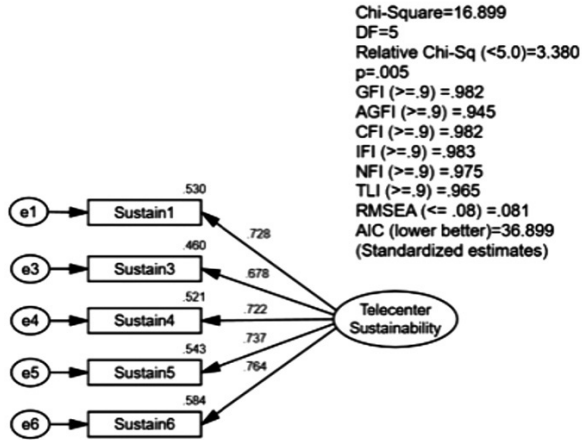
Chi-Square=16.899
DF=5
Relative Chi-Sq (<5.0)=3.380
p=.005
GFI (>=.9) =.982
AGFI (>=.9) =.945
CFI (>=.9) =.982
IFI (>=.9) =.983
NFI (>=.9) =.975
TLI (>=.9) =.965
RMSEA (<= .08) =.081
AIC (lower better)=36.899
(Standardized estimates)

e1
.530
Sustain1
.728

e3
.460
Sustain3
.678

e4
.521
Sustain4
.722

e5
.543
Sustain5
.737

e6
.584
Sustain6
.764

Telecenter Sustainability